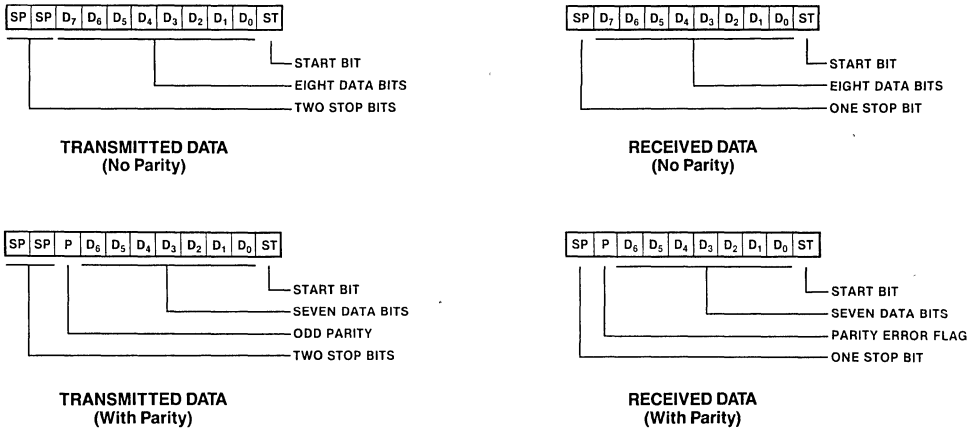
| SP | SP | $D_7$ | $D_6$ | $D_5$ | $D_4$ | $D_3$ | $D_2$ | $D_1$ | $D_0$ | ST |
|---|---|---|---|---|---|---|---|---|---|---|

START BIT
EIGHT DATA BITS
TWO STOP BITS

TRANSMITTED DATA
(No Parity)

| SP | $D_7$ | $D_6$ | $D_5$ | $D_4$ | $D_3$ | $D_2$ | $D_1$ | $D_0$ | ST |
|---|---|---|---|---|---|---|---|---|---|

START BIT
EIGHT DATA BITS
ONE STOP BIT

RECEIVED DATA
(No Parity)

| SP | SP | P | $D_6$ | $D_5$ | $D_4$ | $D_3$ | $D_2$ | $D_1$ | $D_0$ | ST |
|---|---|---|---|---|---|---|---|---|---|---|

START BIT
SEVEN DATA BITS
ODD PARITY
TWO STOP BITS

TRANSMITTED DATA
(With Parity)

| SP | P | $D_6$ | $D_5$ | $D_4$ | $D_3$ | $D_2$ | $D_1$ | $D_0$ | ST |
|---|---|---|---|---|---|---|---|---|---|

START BIT
SEVEN DATA BITS
PARITY ERROR FLAG
ONE STOP BIT

RECEIVED DATA
(With Parity)